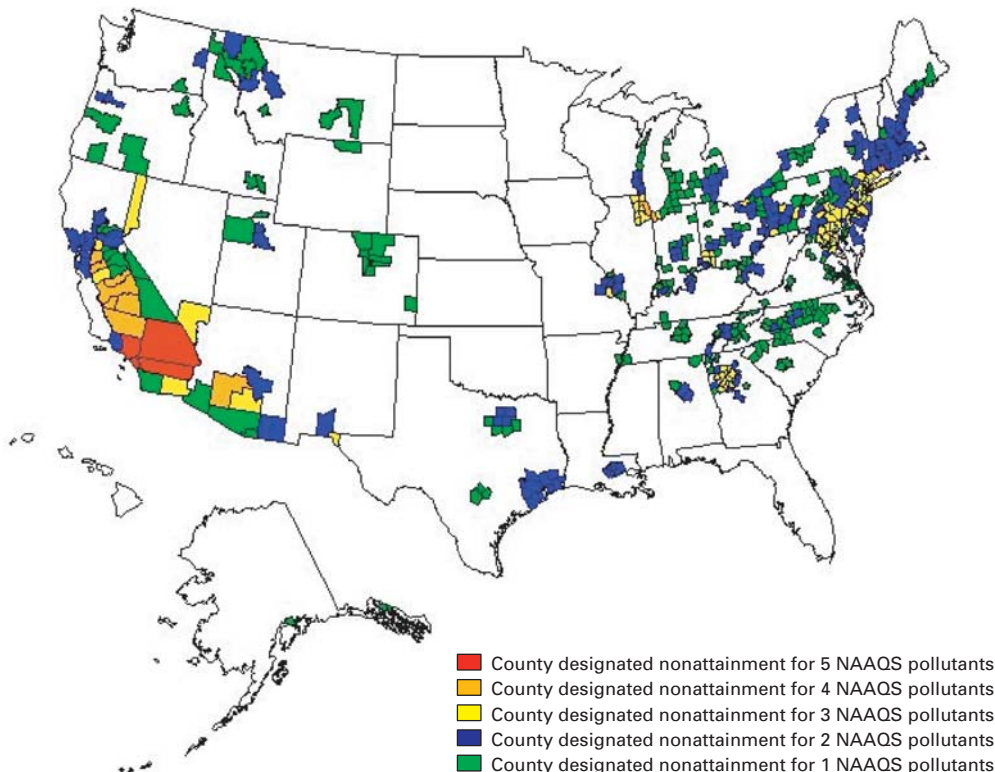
County designated nonattainment for 5 NAAQS pollutants
County designated nonattainment for 4 NAAQS pollutants
County designated nonattainment for 3 NAAQS pollutants
County designated nonattainment for 2 NAAQS pollutants
County designated nonattainment for 1 NAAQS pollutants